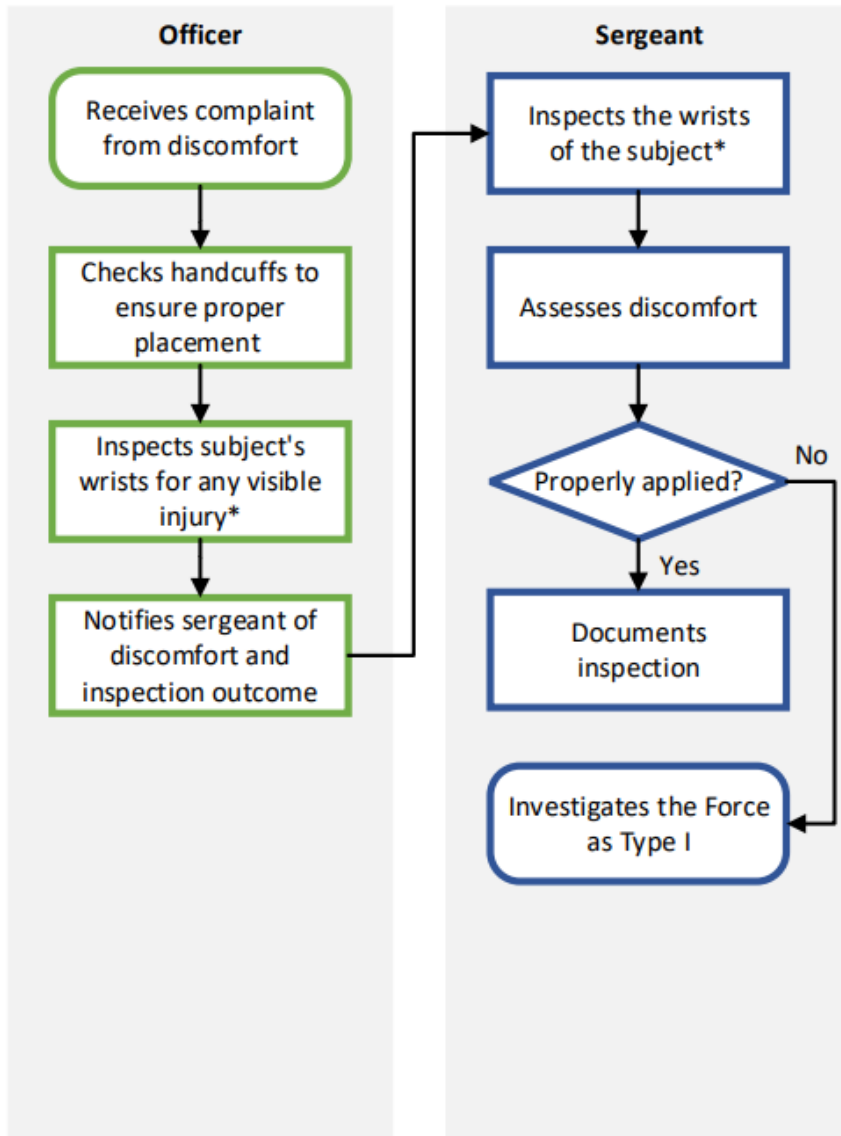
Officer

Receives complaint from discomfort

Checks handcuffs to ensure proper placement

Inspects subject's wrists for any visible injury*

Notifies sergeant of discomfort and inspection outcome

Sergeant

Inspects the wrists of the subject*

Assesses discomfort

Properly applied?

No

Yes

Documents inspection

Investigates the Force as Type I